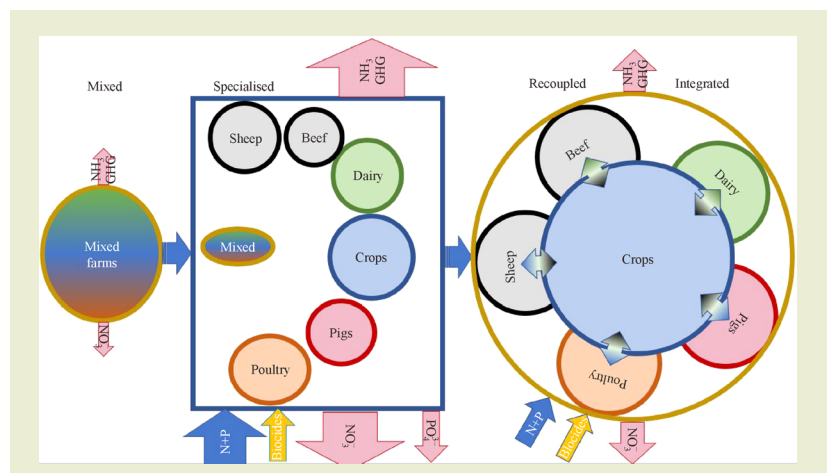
Mixed

Specialised

Recoupled

Integrated

$NH_3$ GHG

Mixed farms

$NO_3^-$

$NH_3$ GHG

Sheep

Beef

Dairy

Mixed

Crops

Pigs

Poultry

N+P

Biocides

$NO_3^-$

$PO_4^-$

$NH_3$ GHG

Beef

Dairy

Sheep

Crops

Pigs

Poultry

N+P

Biocides

$NO_3^-$